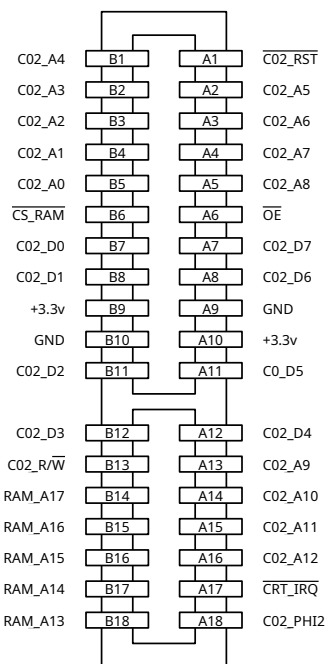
| | | | |
|---|---|---|---|
| C02_A4 | B1 | A1 | $\overline{\text{C02\_RST}}$ |
| C02_A3 | B2 | A2 | C02_A5 |
| C02_A2 | B3 | A3 | C02_A6 |
| C02_A1 | B4 | A4 | C02_A7 |
| C02_A0 | B5 | A5 | C02_A8 |
| $\overline{\text{CS\_RAM}}$ | B6 | A6 | $\overline{\text{OE}}$ |
| C02_D0 | B7 | A7 | C02_D7 |
| C02_D1 | B8 | A8 | C02_D6 |
| +3.3v | B9 | A9 | GND |
| GND | B10 | A10 | +3.3v |
| C02_D2 | B11 | A11 | C0_D5 |
| C02_D3 | B12 | A12 | C02_D4 |
| C02_R/$\overline{\text{W}}$ | B13 | A13 | C02_A9 |
| RAM_A17 | B14 | A14 | C02_A10 |
| RAM_A16 | B15 | A15 | C02_A11 |
| RAM_A15 | B16 | A16 | C02_A12 |
| RAM_A14 | B17 | A17 | $\overline{\text{CRT\_IRQ}}$ |
| RAM_A13 | B18 | A18 | C02_PHI2 |